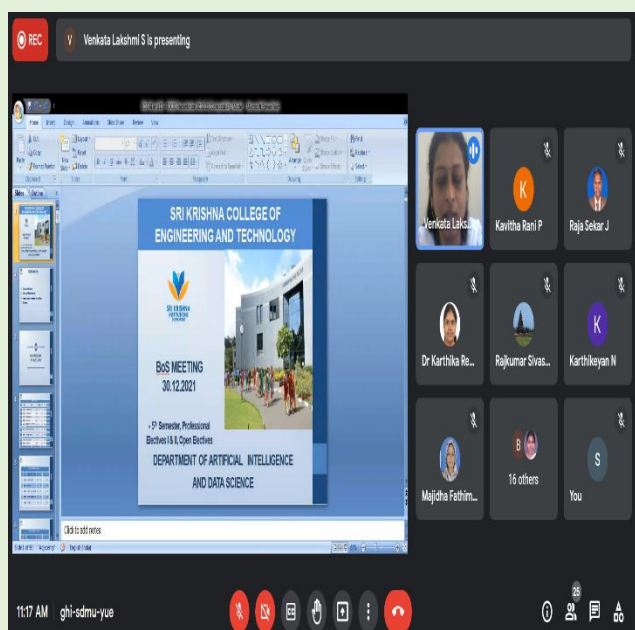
REC

V Venkata Lakshmi S is presenting

SRI KRISHNA COLLEGE OF ENGINEERING AND TECHNOLOGY

SRI KRISHNA INSTITUTIONS

BoS MEETING
30.12.2021

• $5^{th}$ Semester, Professional Electives I & II, Open Electives

DEPARTMENT OF ARTIFICIAL INTELLIGENCE AND DATA SCIENCE

Click to add notes

Venkata Laks...

K
Kavitha Rani P

Raja Sekar J

Dr Karthika Re...

Rajkumar Sivas...

K
Karthikeyan N

Majidha Fathim...

B
16 others

S
You

11:17 AM | ghi-sdmu-yue

25